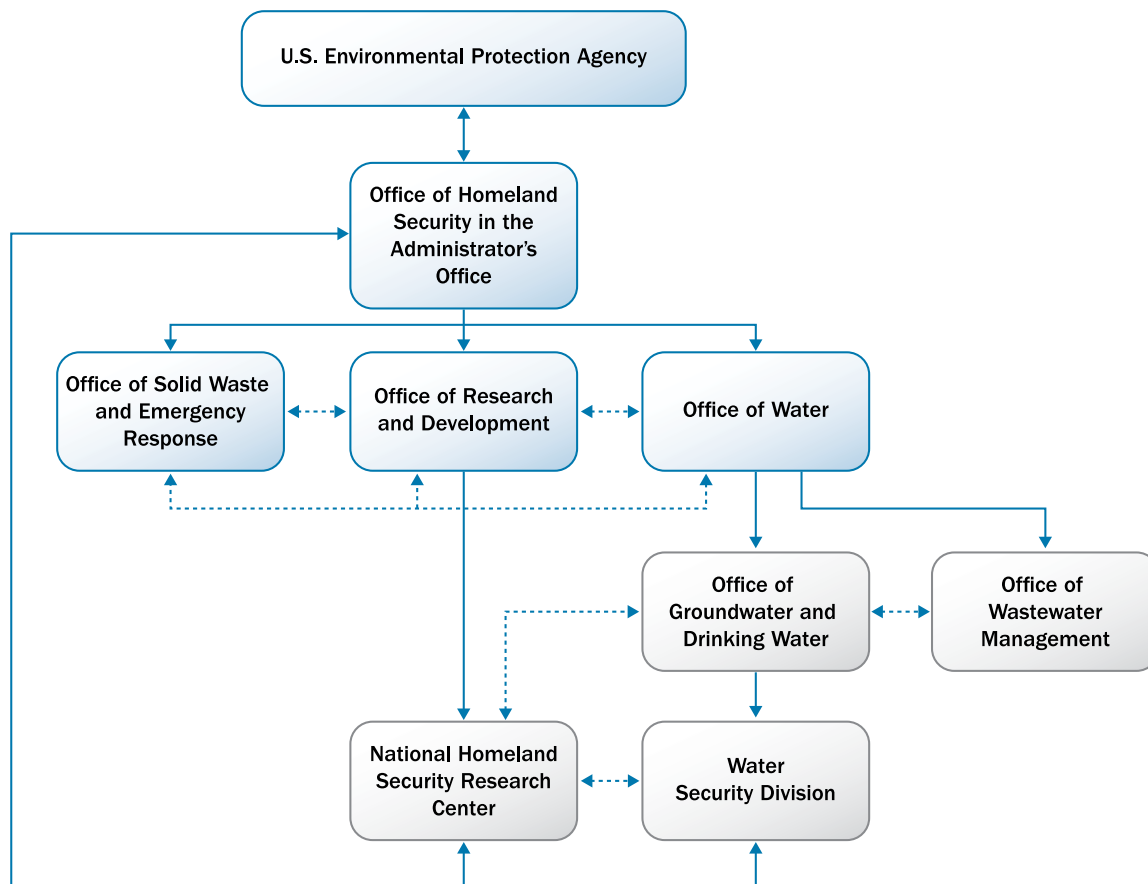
U.S. Environmental Protection Agency

Office of Homeland Security in the Administrator's Office

Office of Solid Waste and Emergency Response

Office of Research and Development

Office of Water

Office of Groundwater and Drinking Water

Office of Wastewater Management

National Homeland Security Research Center

Water Security Division